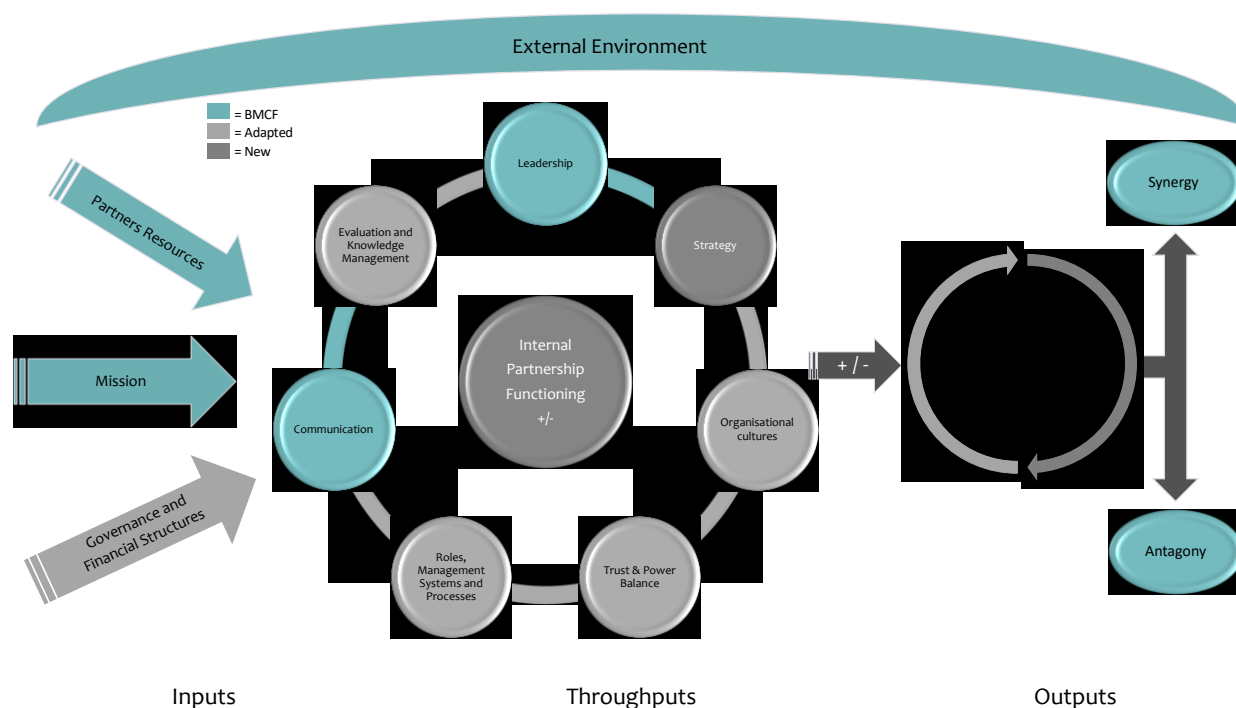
External Environment

= BMCF
= Adapted
= New

Partners Resources

Mission

Governance and Financial Structures

Leadership

Strategy

Organisational cultures

Trust & Power Balance

Roles, Management Systems and Processes

Communication

Evaluation and Knowledge Management

Internal Partnership Functioning +/-

+ / -

Synergy

Antagony

Inputs

Throughputs

Outputs